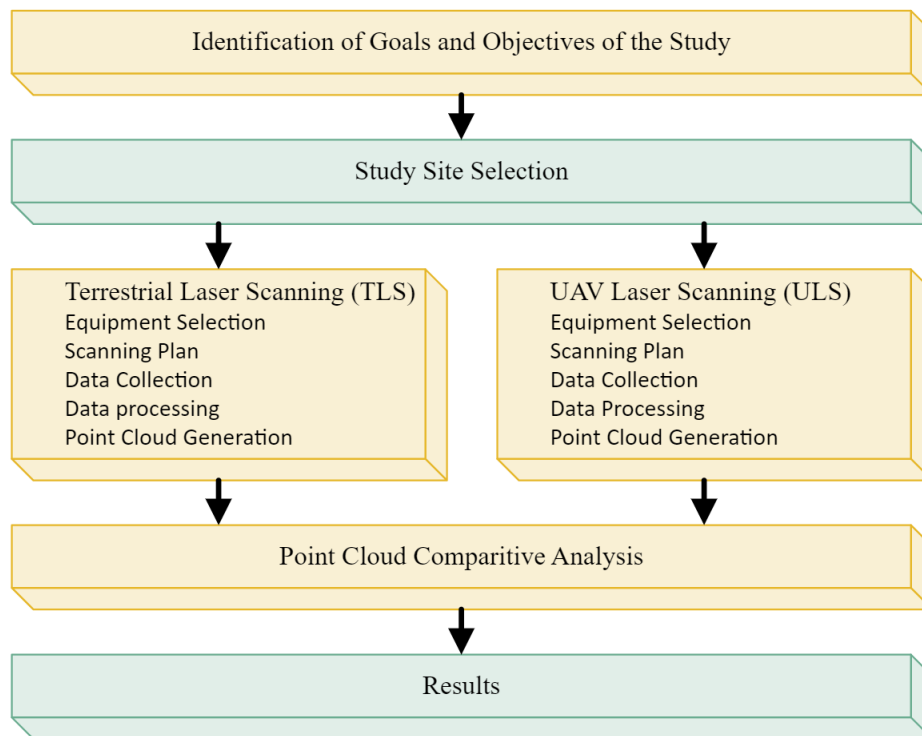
Identification of Goals and Objectives of the Study

Study Site Selection

Terrestrial Laser Scanning (TLS)
Equipment Selection
Scanning Plan
Data Collection
Data processing
Point Cloud Generation

UAV Laser Scanning (ULS)
Equipment Selection
Scanning Plan
Data Collection
Data Processing
Point Cloud Generation

Point Cloud Comparitive Analysis

Results